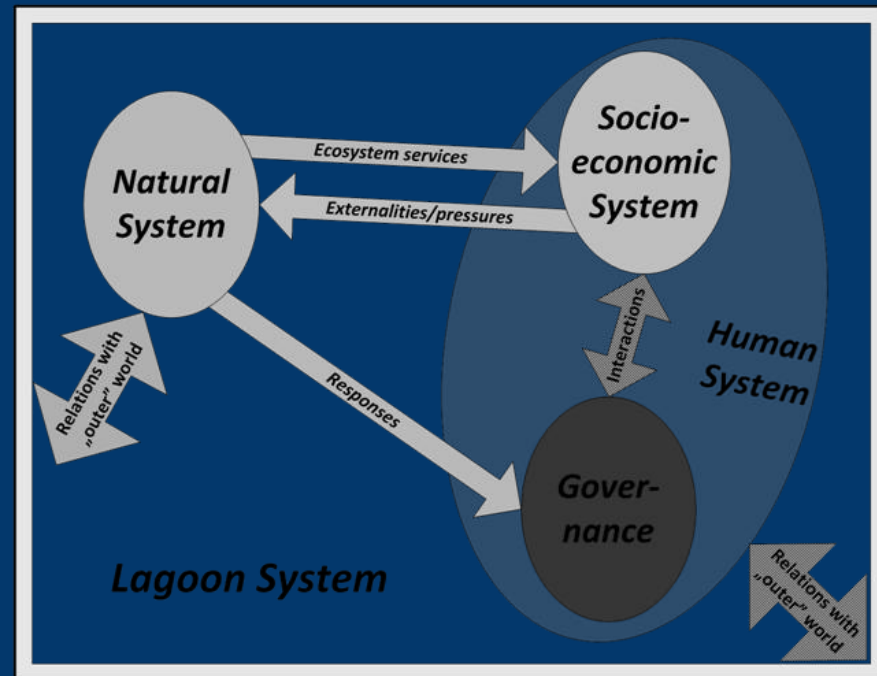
Natural System

Ecosystem services

Externalities/pressures

Socio-economic System

Relations with „outer" world

Responses

Interactions

Human System

Gover-nance

Lagoon System

Relations with „outer" world